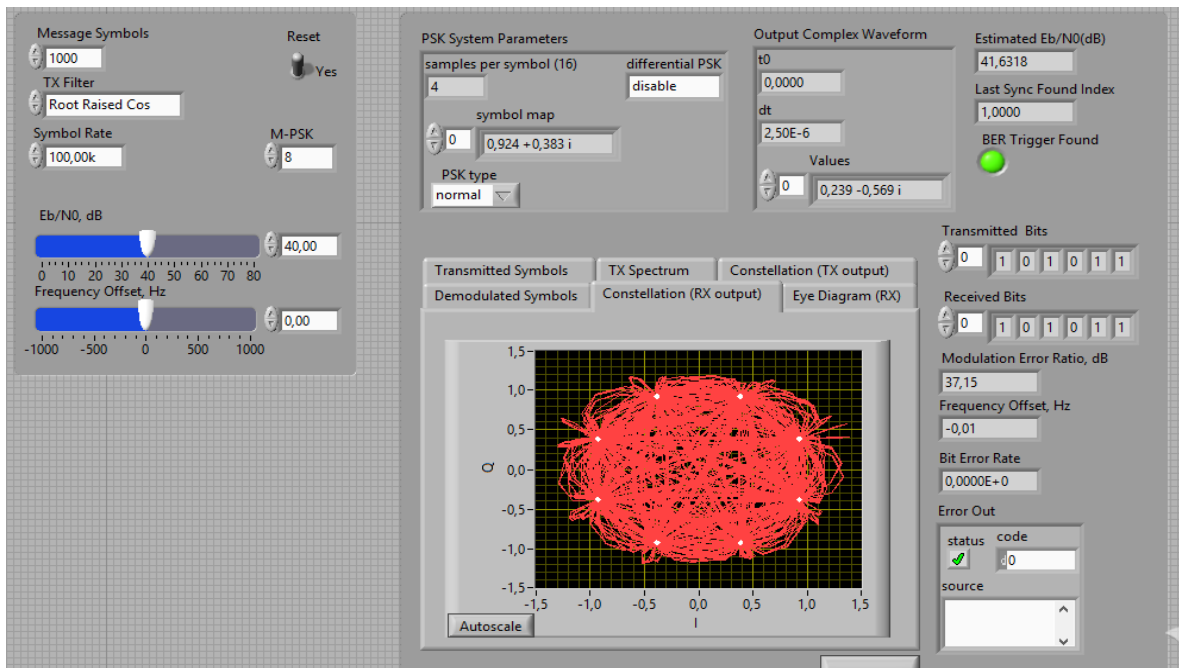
Message Symbols
1000
Reset
Yes
TX Filter
Root Raised Cos
Symbol Rate
100,00k
M-PSK
8
Eb/N0, dB
40,00
0 10 20 30 40 50 60 70 80
Frequency Offset, Hz
0,00
-1000 -500 0 500 1000

PSK System Parameters
samples per symbol (16)
4
differential PSK
disable
0
symbol map
0,924 +0,383 i
PSK type
normal

Output Complex Waveform
t0
0,0000
dt
2,50E-6
0
Values
0,239 -0,569 i

Estimated Eb/N0(dB)
41,6318
Last Sync Found Index
1,0000
BER Trigger Found

Transmitted Bits
0
1 0 1 0 1 1
Received Bits
0
1 0 1 0 1 1
Modulation Error Ratio, dB
37,15
Frequency Offset, Hz
-0,01
Bit Error Rate
0,0000E+0
Error Out
status
code
0
source

Transmitted Symbols
TX Spectrum
Constellation (TX output)
Demodulated Symbols
Constellation (RX output)
Eye Diagram (RX)

1,5
1,0
0,5
0,0
-0,5
-1,0
-1,5
Q
-1,5 -1,0 -0,5 0,0 0,5 1,0 1,5
I
Autoscale